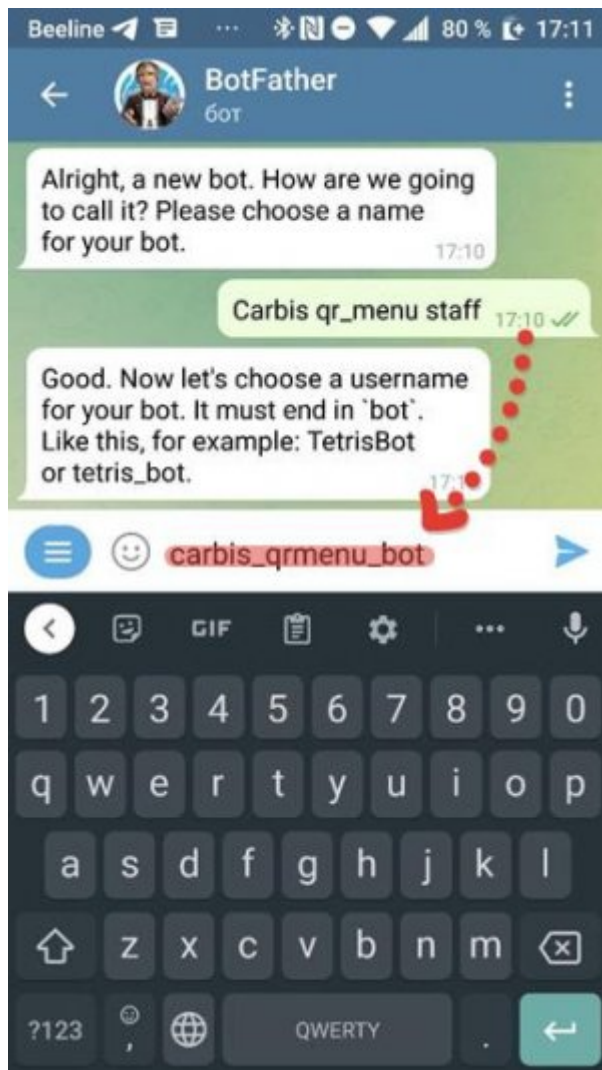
Beeline ··· 80 % 17:11

BotFather
бот

Alright, a new bot. How are we going to call it? Please choose a name for your bot. 17:10

Carbis qr_menu staff 17:10

Good. Now let's choose a username for your bot. It must end in `bot`. Like this, for example: TetrisBot or tetris_bot. 17:1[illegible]

carbis_qrmenu_bot

GIF ···

1 2 3 4 5 6 7 8 9 0
q w e r t y u i o p
a s d f g h j k l
z x c v b n m
?123 , QWERTY .